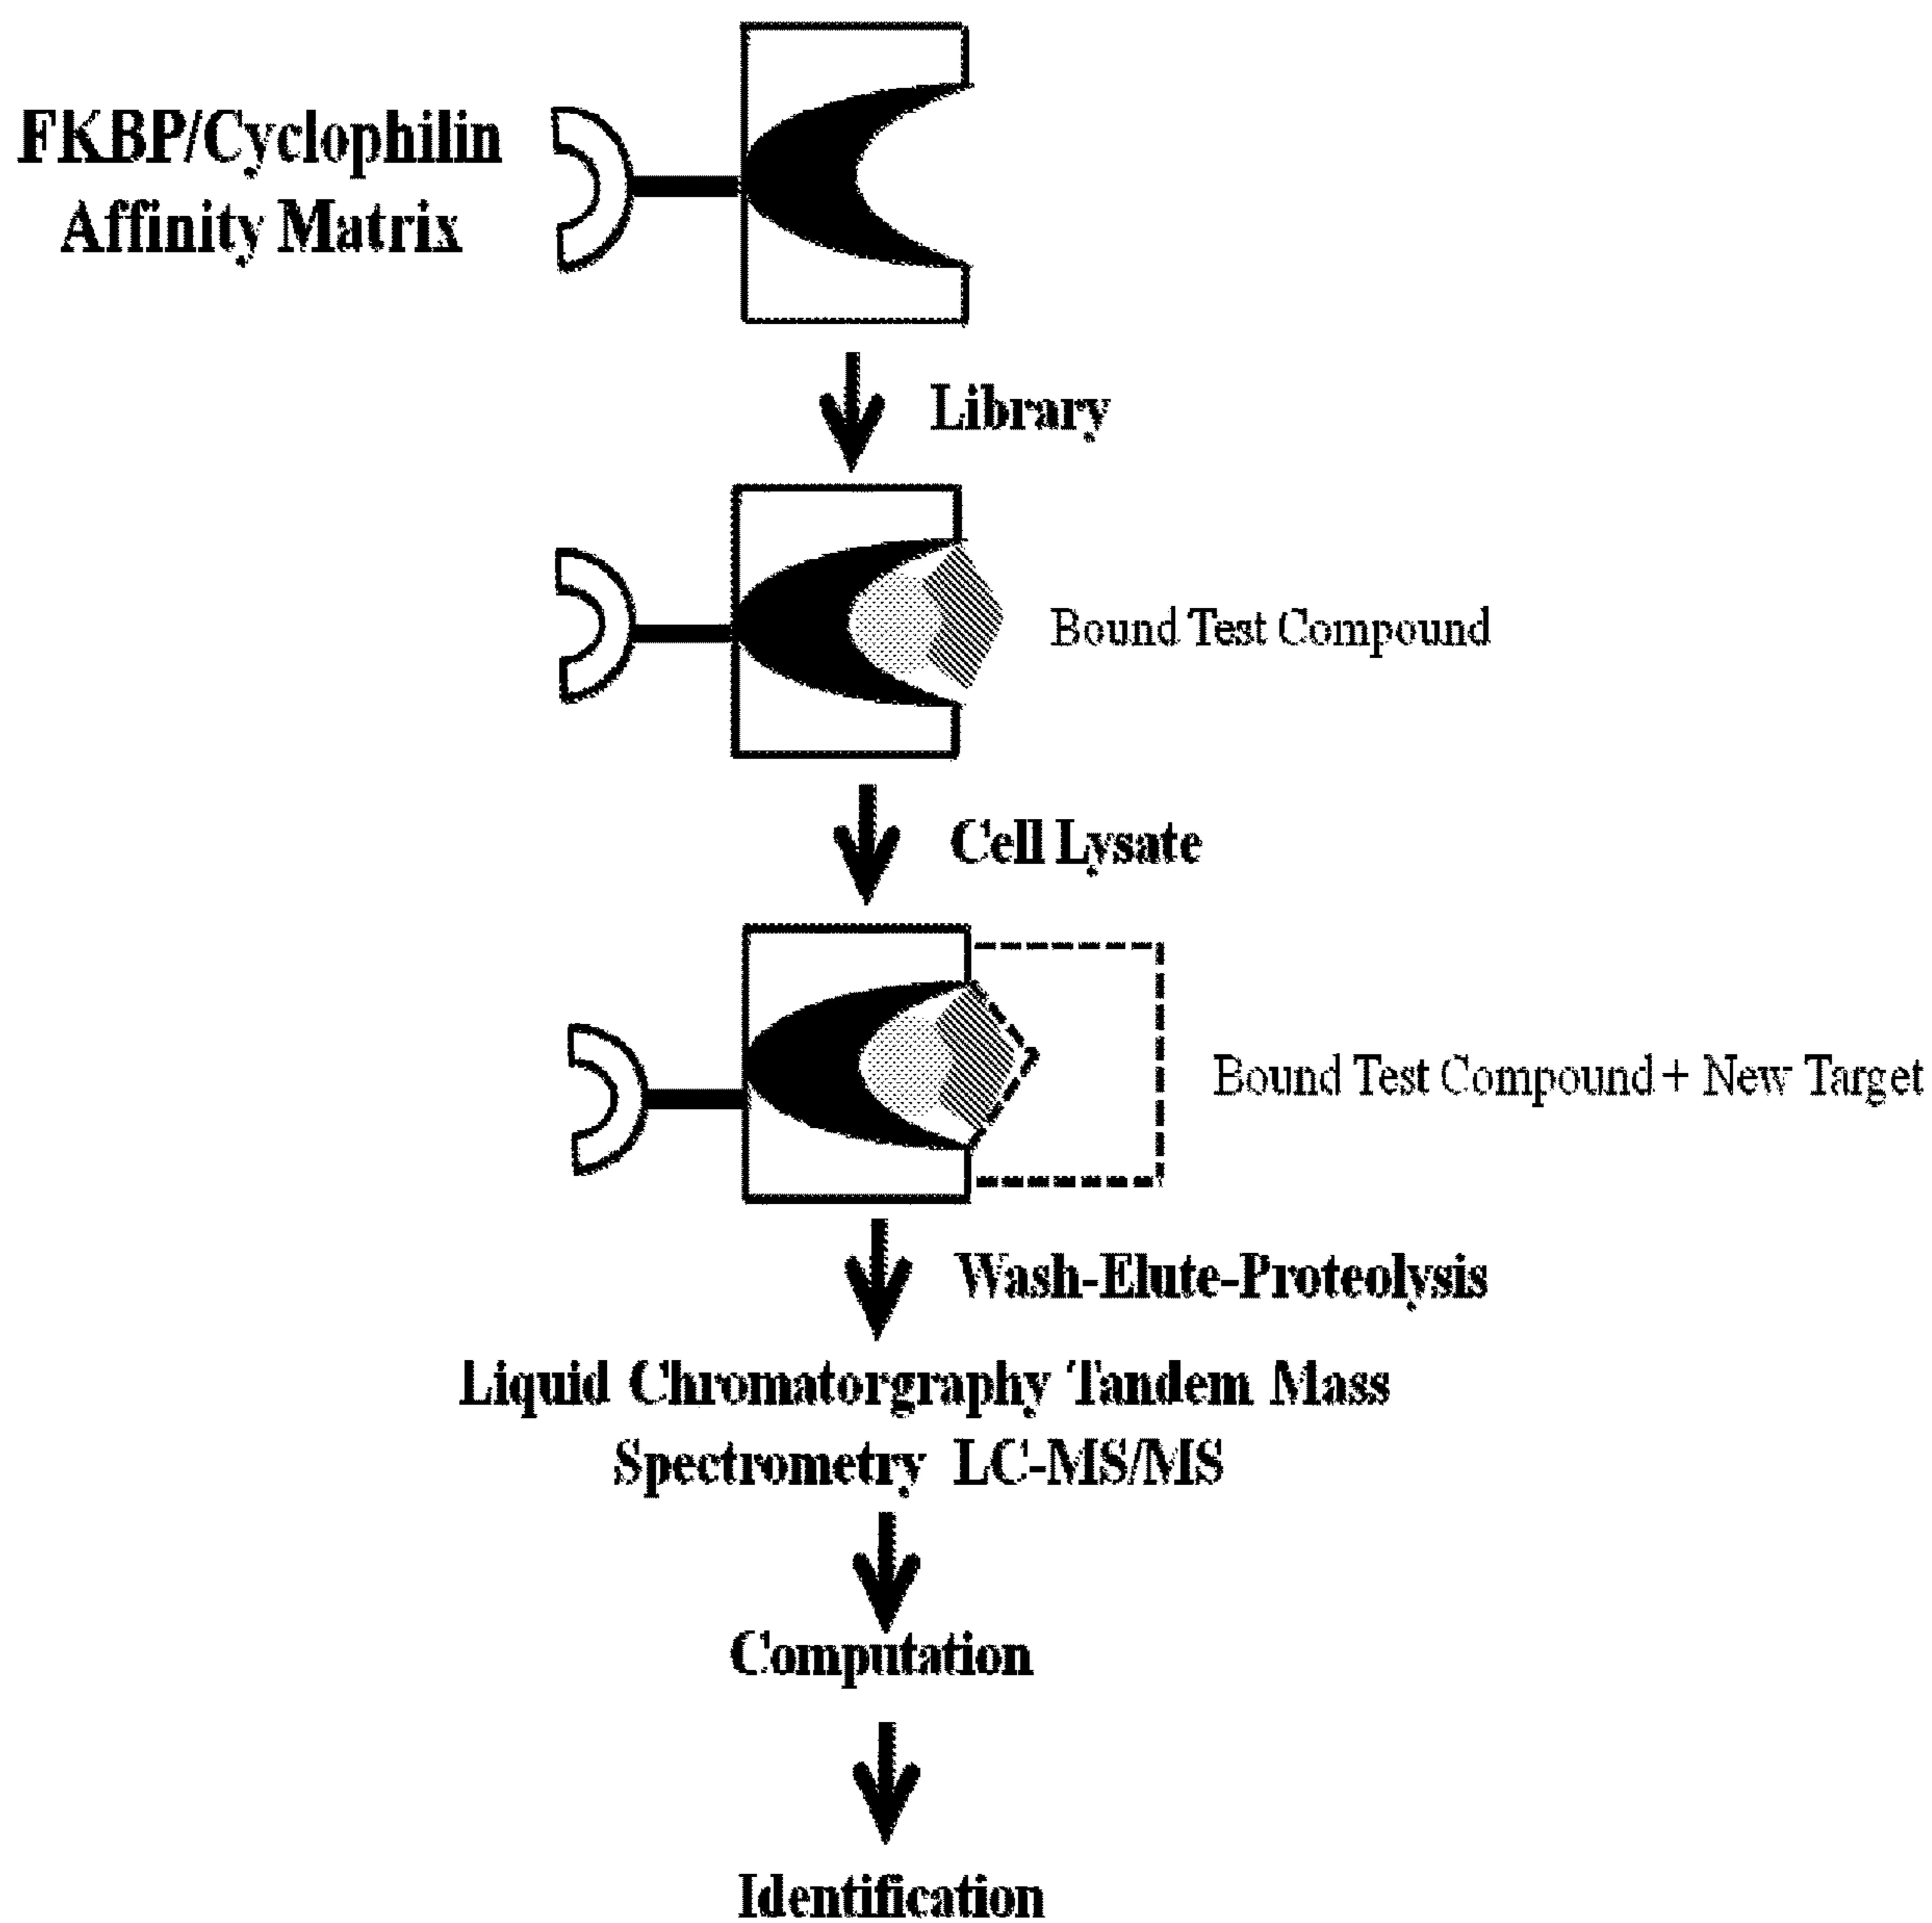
FKBP/Cyclophilin Affinity Matrix

Library

Bound Test Compound

Cell Lysate

Bound Test Compound + New Target

Wash-Elute-Proteolysis

Liquid Chromatorgraphy Tandem Mass Spectrometry LC-MS/MS

Computation

Identification